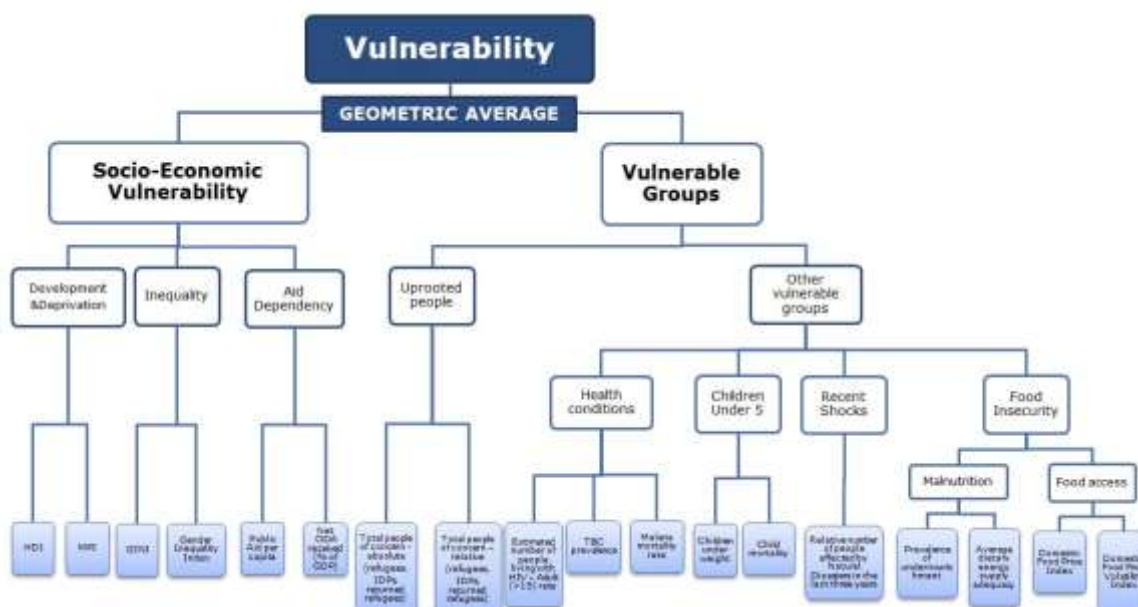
Vulnerability

GEOMETRIC AVERAGE

Socio-Economic Vulnerability

Vulnerable Groups

Development &Deprivation

Inequality

Aid Dependency

Uprooted people

Other vulnerable groups

Health conditions

Children Under 5

Recent Shocks

Food Insecurity

Malnutrition

Food access

HDI

MPI

GINI

Gender Inequality Index

Public Aid per capita

Net ODA received (% of GDP)

Total people of concern - absolute (refugees, IDPs, returned refugees)

Total people of concern - relative (refugees, IDPs, returned refugees)

Estimated number of people living with HIV - Adult (>15) rate

TBC prevalence

Malaria mortality rate

Children under weight

Child mortality

Relative number of people affected by Natural Disasters in the last three years

Prevalence of undernourishment

Average dietary energy supply adequacy

Domestic Food Price Index

Domestic Food Price Volatility Index